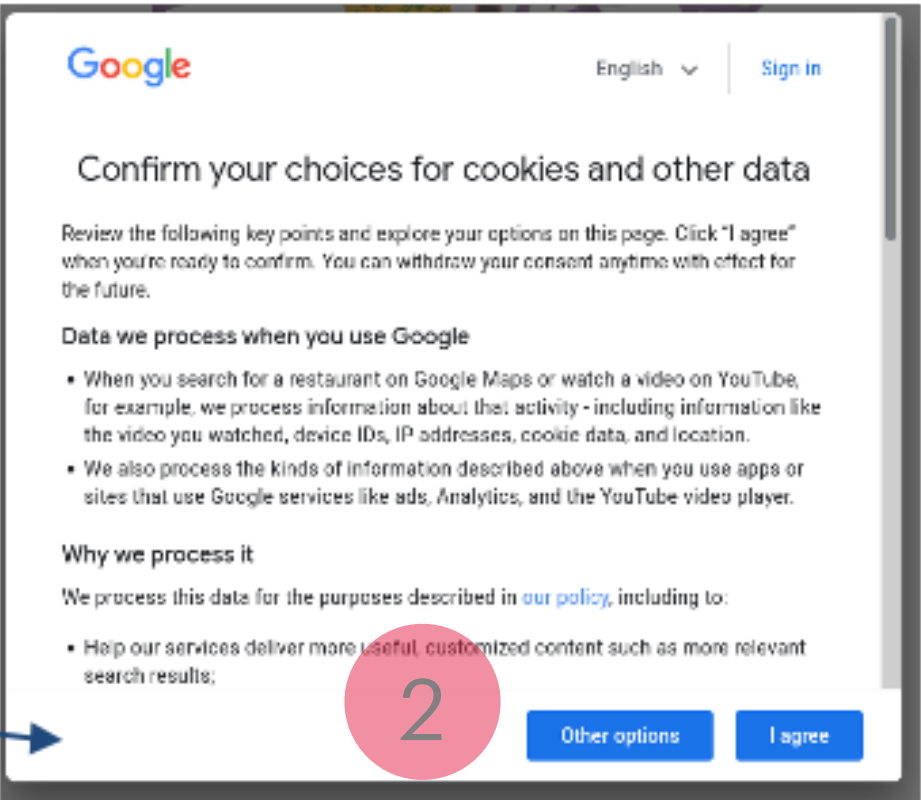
Google

English

Sign in

Confirm your choices for cookies and other data

Review the following key points and explore your options on this page. Click "I agree" when you're ready to confirm. You can withdraw your consent anytime with effect for the future.

Data we process when you use Google

• When you search for a restaurant on Google Maps or watch a video on YouTube, for example, we process information about that activity - including information like the video you watched, device IDs, IP addresses, cookie data, and location.
• We also process the kinds of information described above when you use apps or sites that use Google services like ads, Analytics, and the YouTube video player.

Why we process it

We process this data for the purposes described in our policy, including to:

• Help our services deliver more useful, customized content such as more relevant search results;

2

Other options

I agree